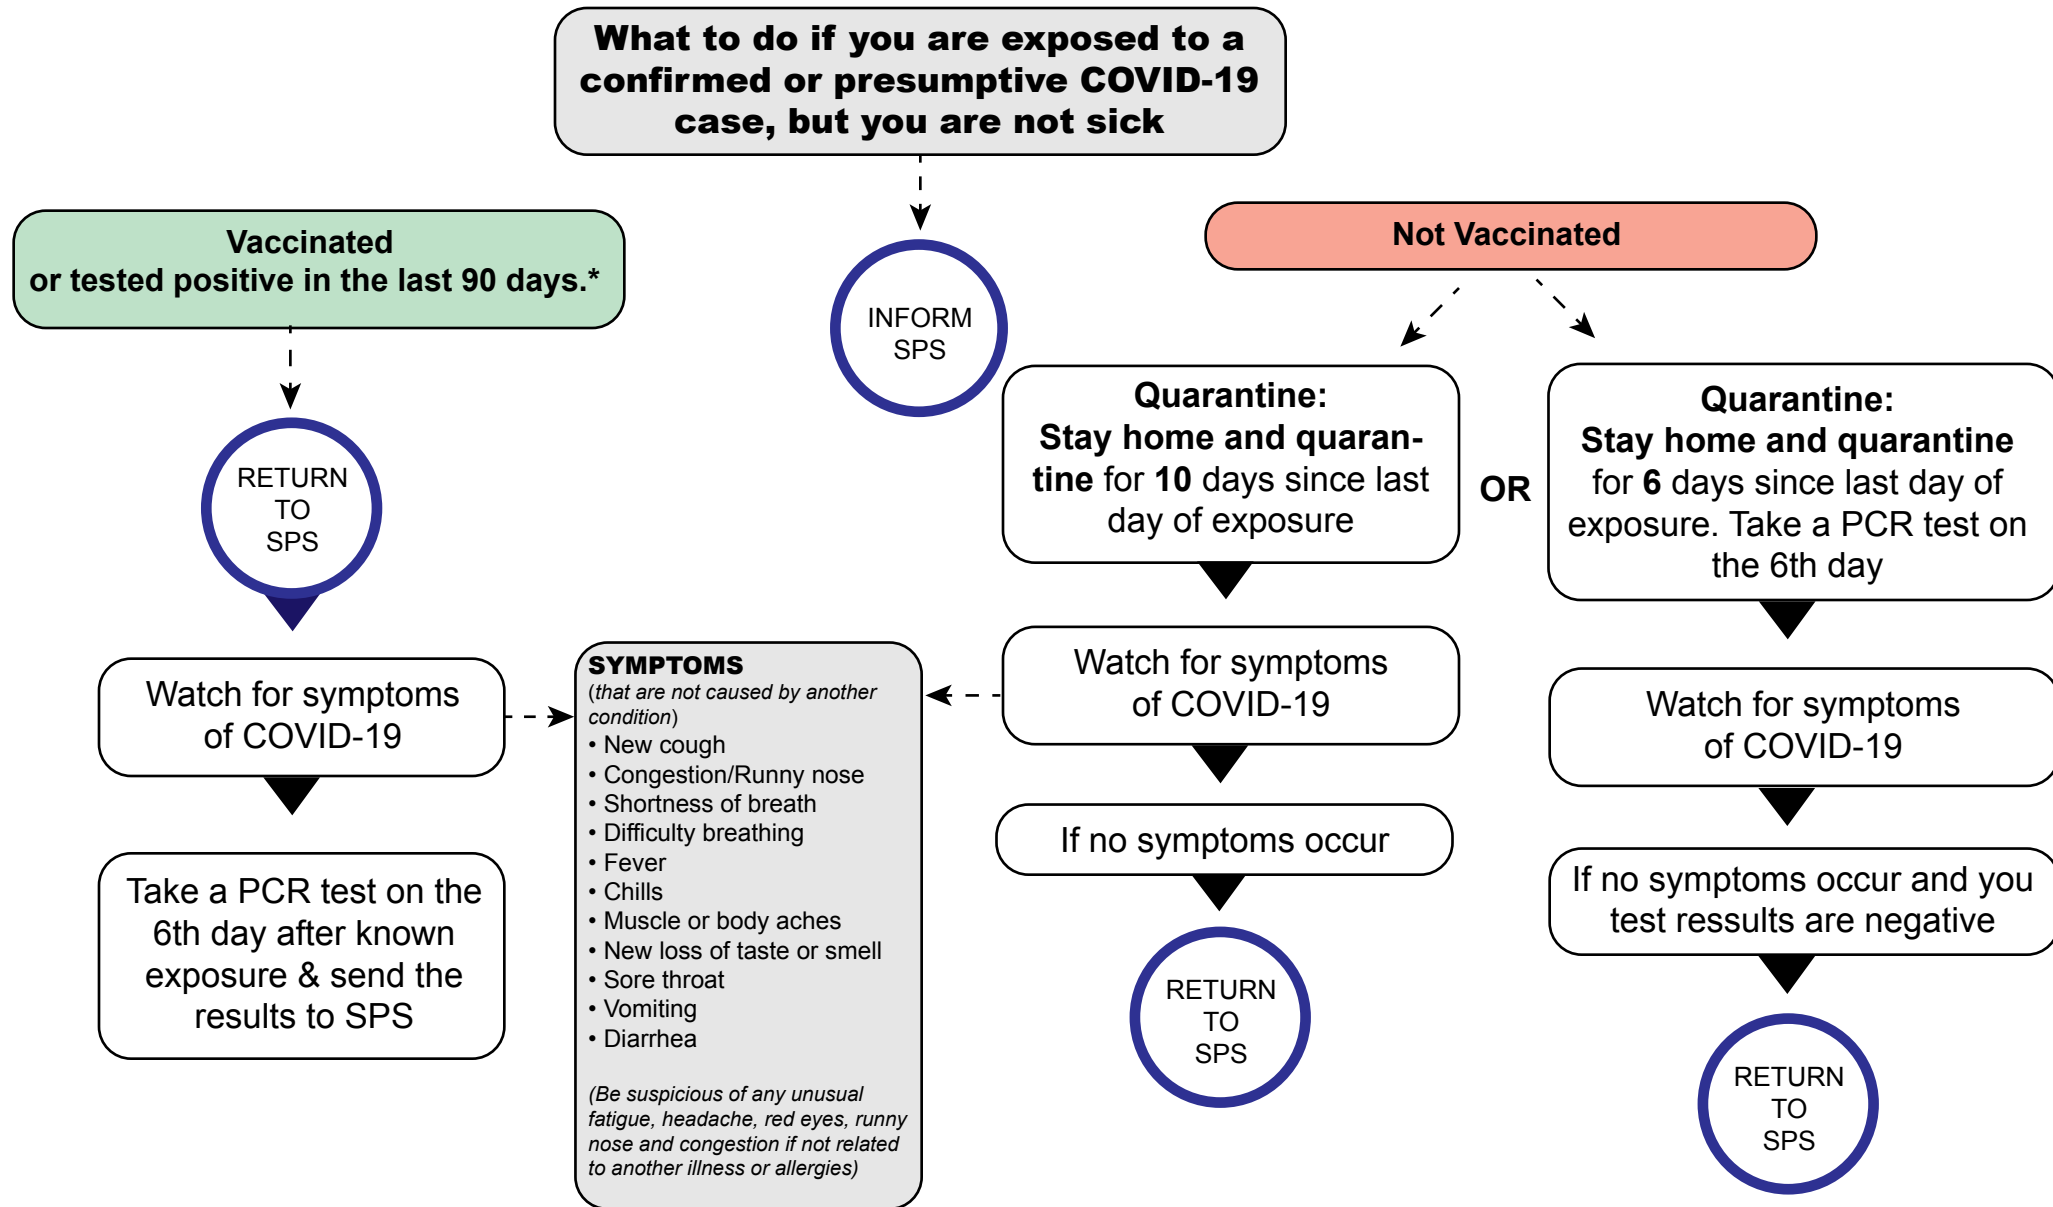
What to do if you are exposed to a confirmed or presumptive COVID-19 case, but you are not sick

INFORM SPS

Vaccinated or tested positive in the last 90 days.*

RETURN TO SPS

Watch for symptoms of COVID-19

Take a PCR test on the 6th day after known exposure & send the results to SPS

SYMPTOMS
(that are not caused by another condition)
• New cough
• Congestion/Runny nose
• Shortness of breath
• Difficulty breathing
• Fever
• Chills
• Muscle or body aches
• New loss of taste or smell
• Sore throat
• Vomiting
• Diarrhea

(Be suspicious of any unusual fatigue, headache, red eyes, runny nose and congestion if not related to another illness or allergies)

Not Vaccinated

Quarantine: Stay home and quarantine for 10 days since last day of exposure

OR

Quarantine: Stay home and quarantine for 6 days since last day of exposure. Take a PCR test on the 6th day

Watch for symptoms of COVID-19

If no symptoms occur

RETURN TO SPS

Watch for symptoms of COVID-19

If no symptoms occur and you test ressults are negative

RETURN TO SPS